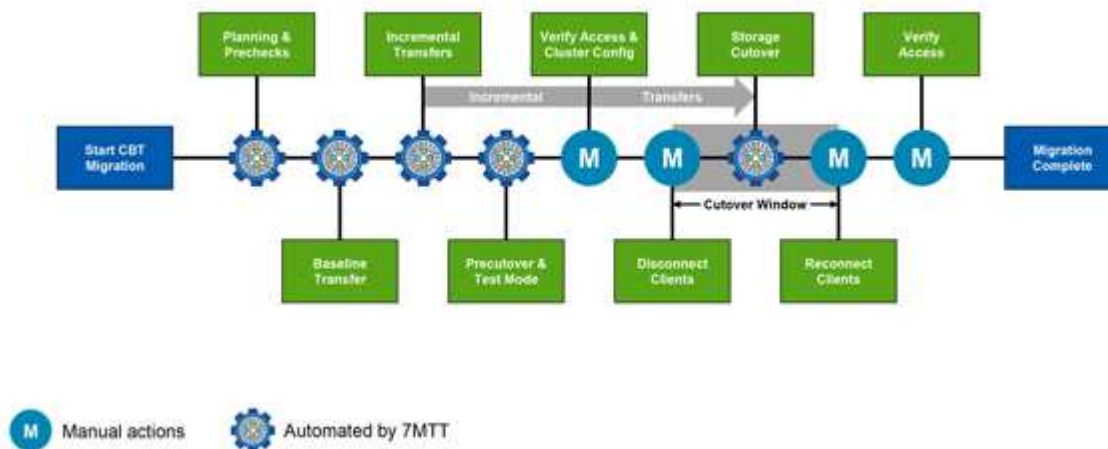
Planning & Prechecks

Incremental Transfers

Verify Access & Cluster Config

Storage Cutover

Verify Access

Incremental Transfers

Start CBT Migration

M

M

M

M

Migration Complete

Cutover Window

Baseline Transfer

Precutover & Test Mode

Disconnect Clients

Reconnect Clients

M Manual actions

Automated by 7MTT